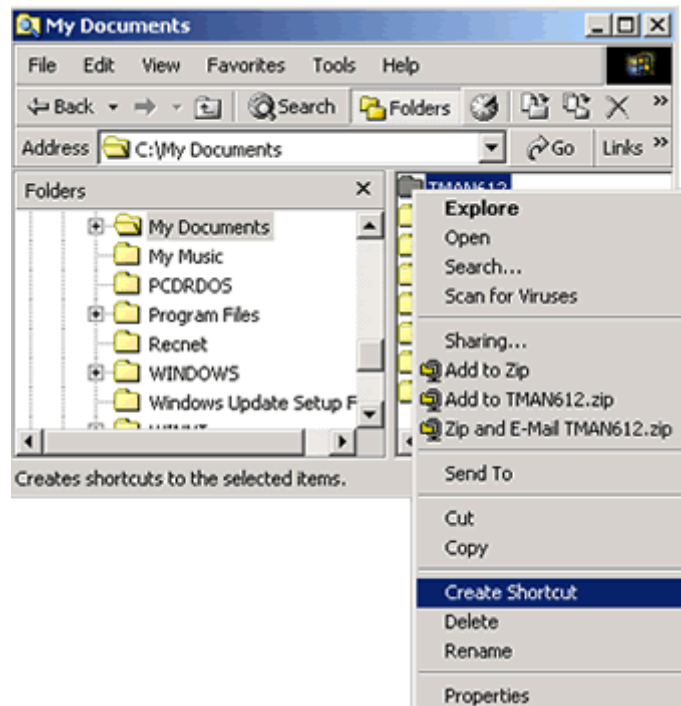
My Documents

File Edit View Favorites Tools Help

Back Search Folders »

Address C:\My Documents Go Links »

Folders ×

My Documents
My Music
PCDRDOS
Program Files
Recnet
WINDOWS
Windows Update Setup F
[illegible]

TMAN612

Explore
Open
Search...
Scan for Viruses
Sharing...
Add to Zip
Add to TMAN612.zip
Zip and E-Mail TMAN612.zip
Send To
Cut
Copy
Create Shortcut
Delete
Rename
Properties

Creates shortcuts to the selected items.